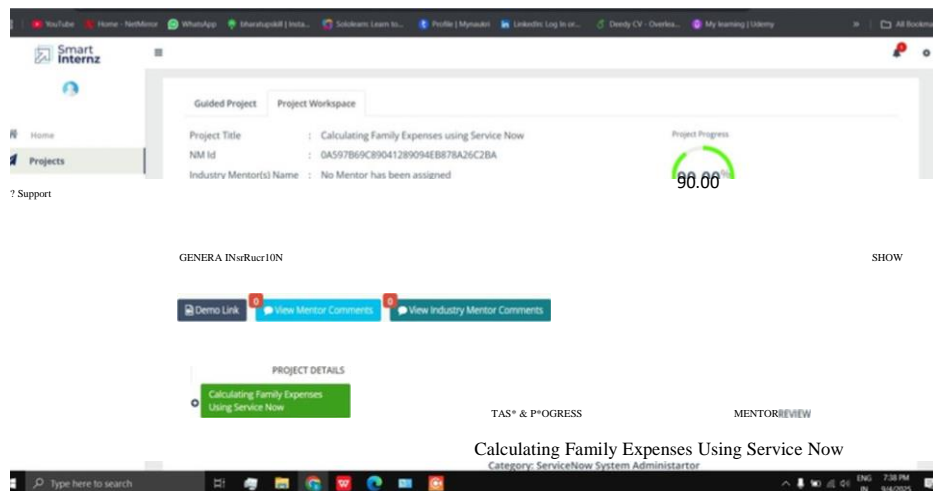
YouTube Home - NetMirror WhatsApp bharatupskill | Insta... Sololearn: Learn to... Profile | Mynaukri LinkedIn: Log In or... Deedy CV - Overlea... My learning | Udemy » All Bookma

Smart Internz

Guided Project Project Workspace

Home

Projects

? Support

Project Title : Calculating Family Expenses using Service Now
NM Id : 0A597B69C89041289094EB878A26C2BA
Industry Mentor(s) Name : No Mentor has been assigned

Project Progress

90.00

GENERA INsrRucr10N

SHOW

Demo Link 0 View Mentor Comments 0 View Industry Mentor Comments

PROJECT DETAILS

Calculating Family Expenses Using Service Now

TAS* & P*OGRESS

MENTORREVIEW

Calculating Family Expenses Using Service Now
Category: ServiceNow System Administartor

Type here to search

ENG IN 7:38 PM 9/4/2025